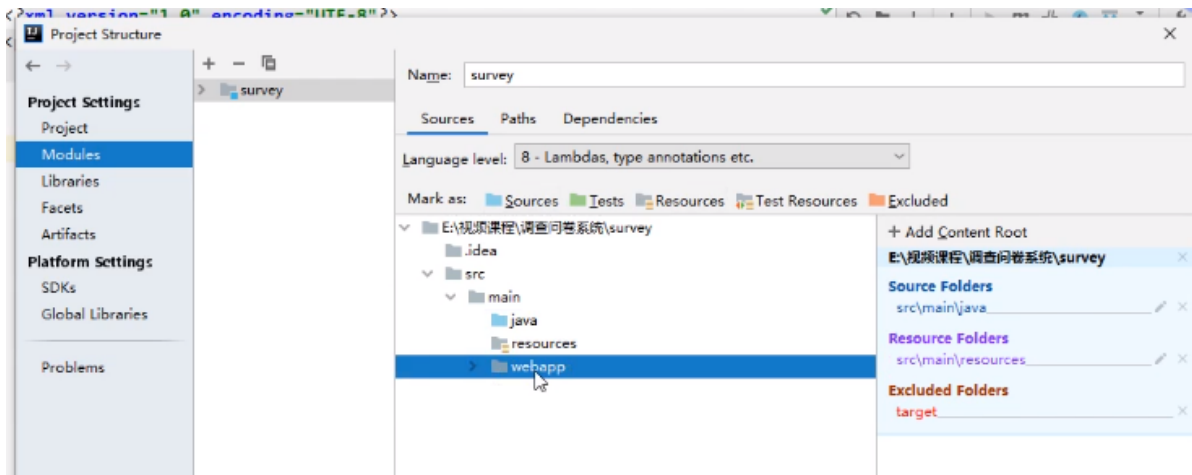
<?xml version="1.0" encoding="UTF-8"?>

Project Structure

Project Settings
Project
Modules
Libraries
Facets
Artifacts
Platform Settings
SDKs
Global Libraries

Problems

+ − 

survey

Name: survey

Sources Paths Dependencies

Language level: 8 - Lambdas, type annotations etc.

Mark as: Sources Tests Resources Test Resources Excluded

E:\视频课程\调查问卷系统\survey
.idea
src
main
java
resources
webapp

+ Add Content Root
E:\视频课程\调查问卷系统\survey
Source Folders
src\main\java
Resource Folders
src\main\resources
Excluded Folders
target